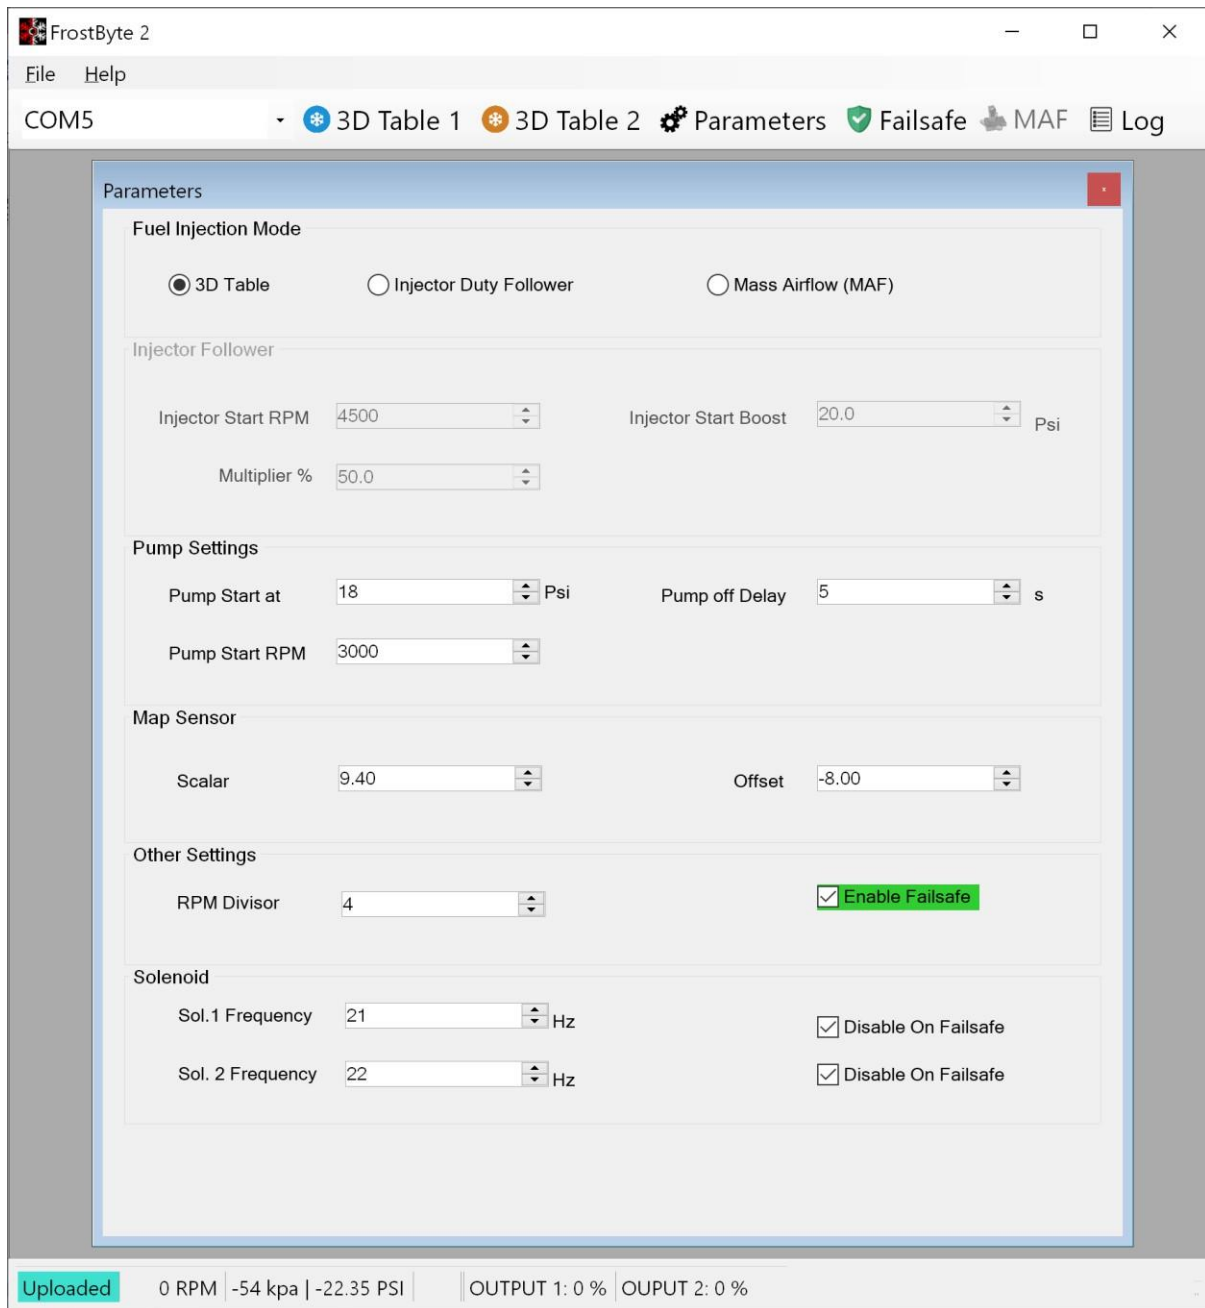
FrostByte 2

File Help

COM5 3D Table 1 3D Table 2 Parameters Failsafe MAF Log

Parameters

Fuel Injection Mode

3D Table Injector Duty Follower Mass Airflow (MAF)

Injector Follower

Injector Start RPM 4500 Injector Start Boost 20.0 Psi

Multiplier % 50.0

Pump Settings

Pump Start at 18 Psi Pump off Delay 5 s

Pump Start RPM 3000

Map Sensor

Scalar 9.40 Offset -8.00

Other Settings

RPM Divisor 4 Enable Failsafe

Solenoid

Sol.1 Frequency 21 Hz Disable On Failsafe

Sol. 2 Frequency 22 Hz Disable On Failsafe

Uploaded 0 RPM | -54 kpa | -22.35 PSI | OUTPUT 1: 0 % | OUPUT 2: 0 %